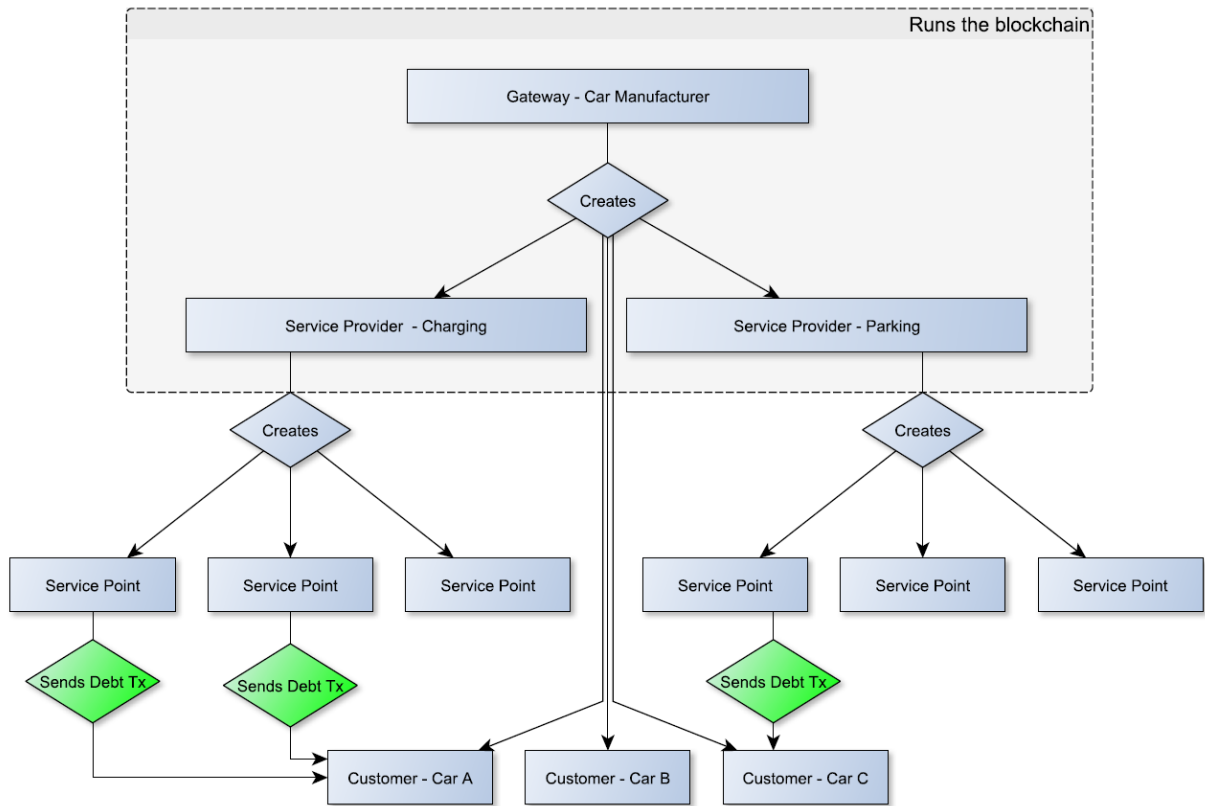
Runs the blockchain

Gateway - Car Manufacturer

Creates

Service Provider - Charging

Service Provider - Parking

Creates

Creates

Service Point

Service Point

Service Point

Service Point

Service Point

Service Point

Sends Debt Tx

Sends Debt Tx

Sends Debt Tx

Customer - Car A

Customer - Car B

Customer - Car C